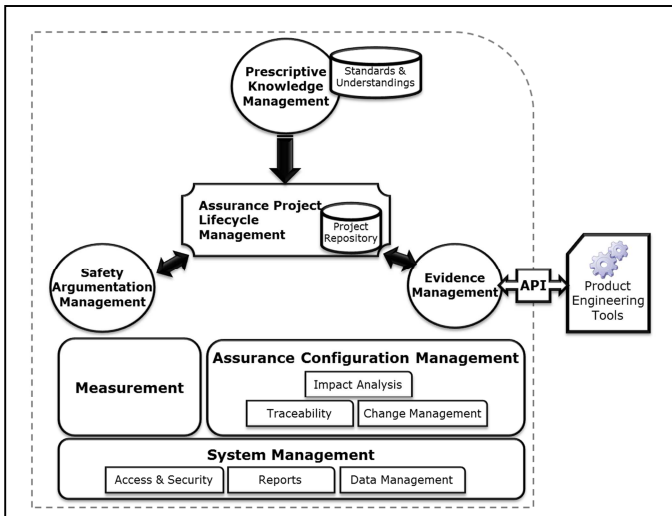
Prescriptive Knowledge Management

Standards & Understandings

Assurance Project Lifecycle Management

Project Repository

Safety Argumentation Management

Evidence Management

API

Product Engineering Tools

Measurement

Assurance Configuration Management

Impact Analysis

Traceability

Change Management

System Management

Access & Security

Reports

Data Management